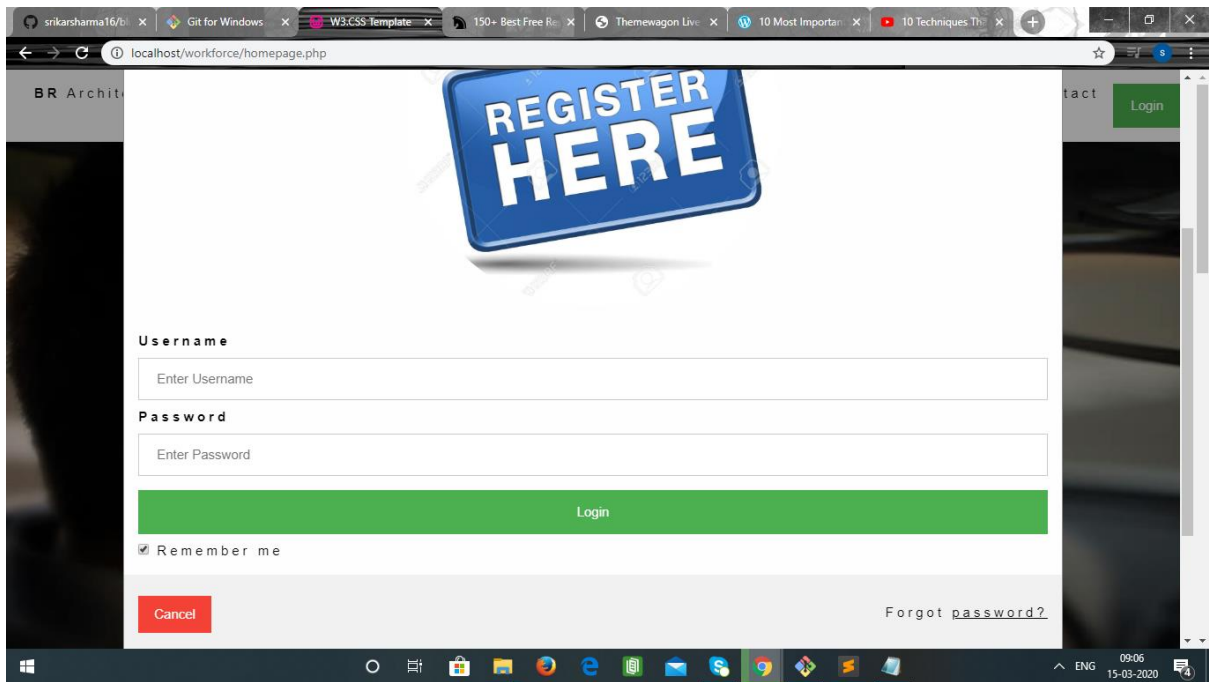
srikarsharma16/bl × Git for Windows × W3.CSS Template × 150+ Best Free Re × Themewagon Live × 10 Most Importan × 10 Techniques Th ×

localhost/workforce/homepage.php

BR Archit

tact

Login

REGISTER HERE

Username

Enter Username

Password

Enter Password

Login

Remember me

Cancel

Forgot password?

ENG 09:06 15-03-2020